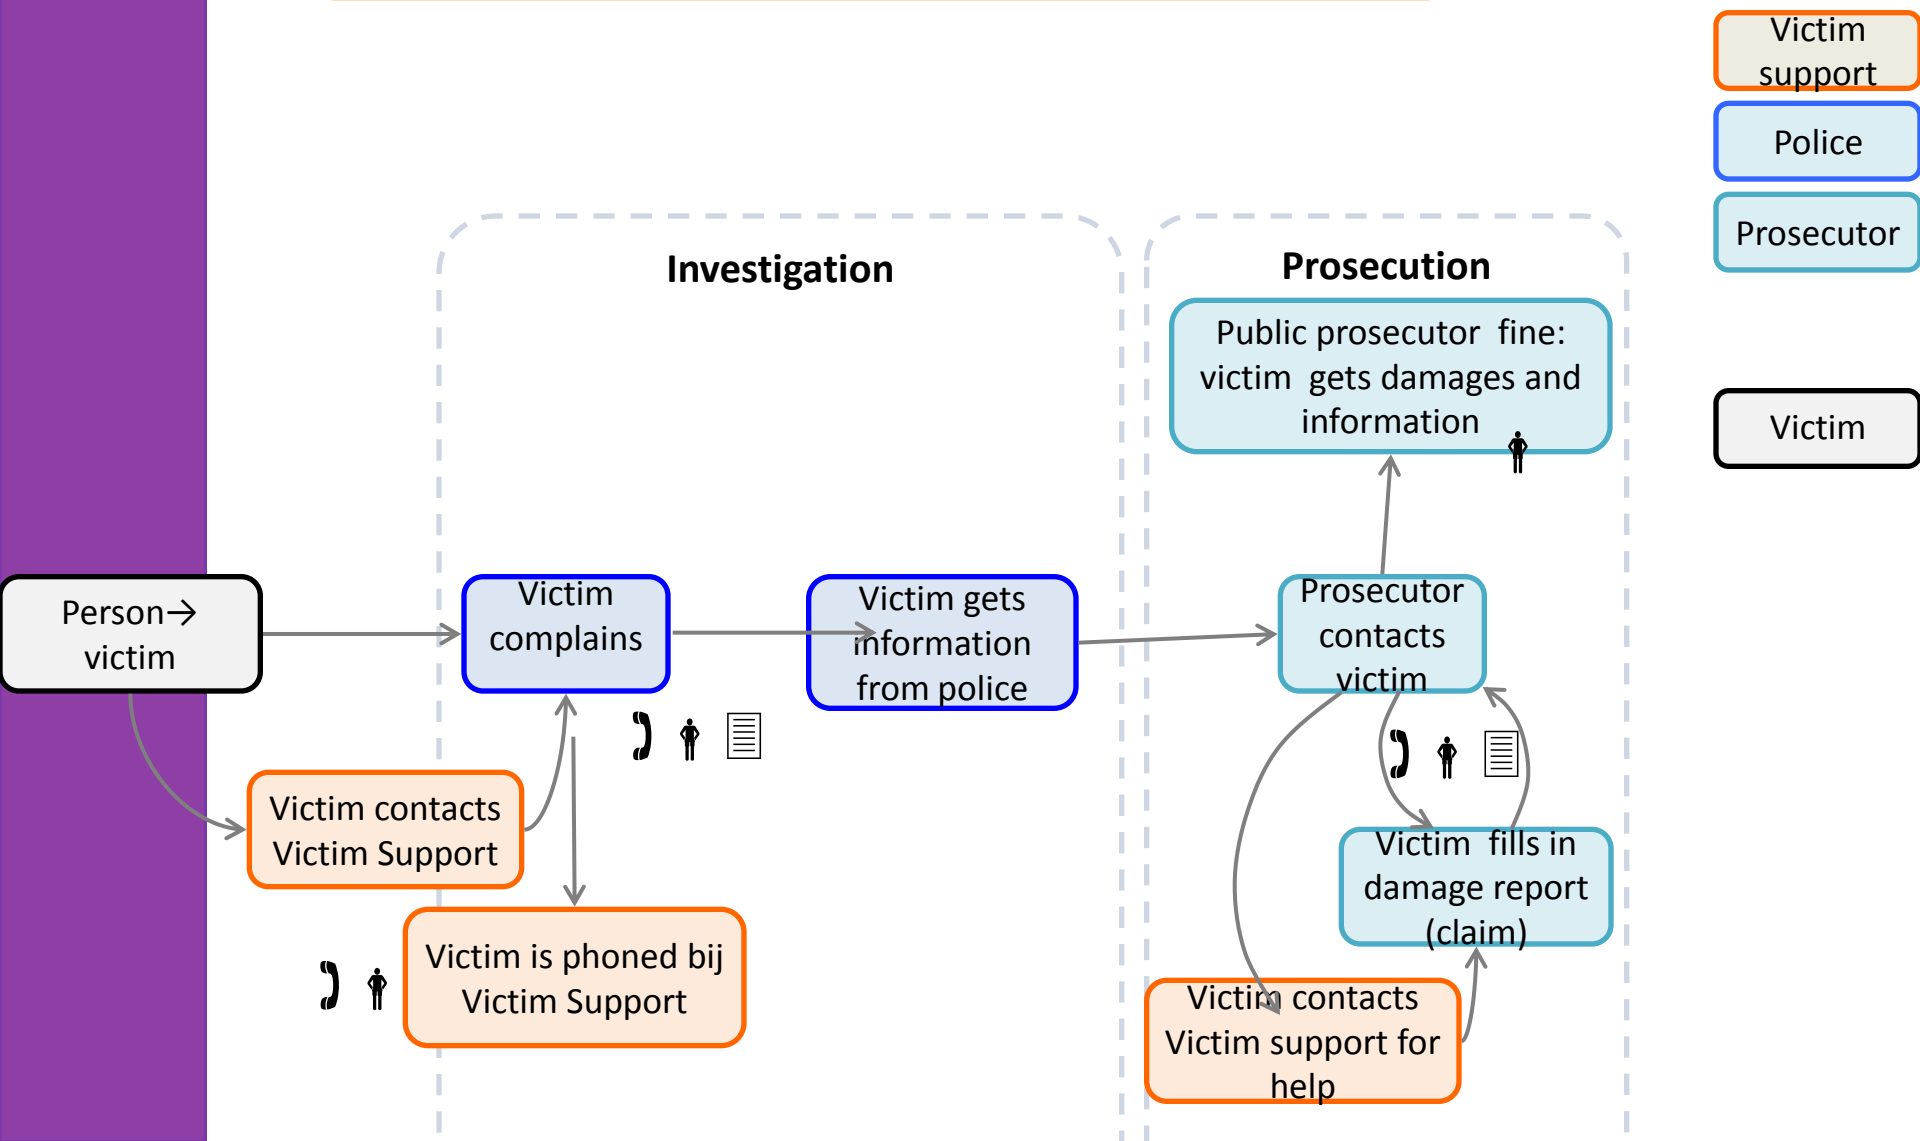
Victim support

Police

Prosecutor

Victim

Investigation

Prosecution

Public prosecutor fine: victim gets damages and information

Person→ victim

Victim complains

Victim gets information from police

Prosecutor contacts victim

Victim contacts Victim Support

Victim fills in damage report (claim)

Victim is phoned bij Victim Support

Victim contacts Victim support for help